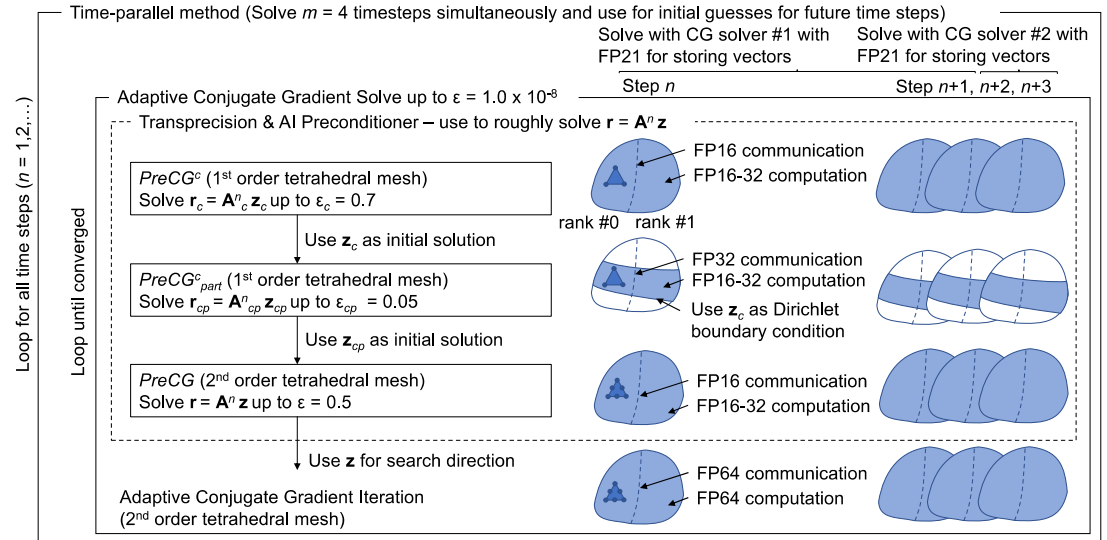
Time-parallel method (Solve $m$ = 4 timesteps simultaneously and use for initial guesses for future time steps)

Solve with CG solver #1 with FP21 for storing vectors

Solve with CG solver #2 with FP21 for storing vectors

Step $n$

Step $n$+1, $n$+2, $n$+3

Loop for all time steps ($n$ = 1,2,...)

Adaptive Conjugate Gradient Solve up to ε = 1.0 x $10^{-8}$

Loop until converged

Transprecision & AI Preconditioner – use to roughly solve $\mathbf{r} = \mathbf{A}^n \mathbf{z}$

$PreCG^c$ (1$^{st}$ order tetrahedral mesh)
Solve $\mathbf{r}_c = \mathbf{A}^n_c \mathbf{z}_c$ up to $\varepsilon_c$ = 0.7

FP16 communication
FP16-32 computation

rank #0 rank #1

Use $\mathbf{z}_c$ as initial solution

$PreCG^c_{part}$ (1$^{st}$ order tetrahedral mesh)
Solve $\mathbf{r}_{cp} = \mathbf{A}^n_{cp} \mathbf{z}_{cp}$ up to $\varepsilon_{cp}$ = 0.05

FP32 communication
FP16-32 computation
Use $\mathbf{z}_c$ as Dirichlet boundary condition

Use $\mathbf{z}_{cp}$ as initial solution

$PreCG$ (2$^{nd}$ order tetrahedral mesh)
Solve $\mathbf{r} = \mathbf{A}^n \mathbf{z}$ up to ε = 0.5

FP16 communication
FP16-32 computation

Use $\mathbf{z}$ for search direction

Adaptive Conjugate Gradient Iteration
(2$^{nd}$ order tetrahedral mesh)

FP64 communication
FP64 computation